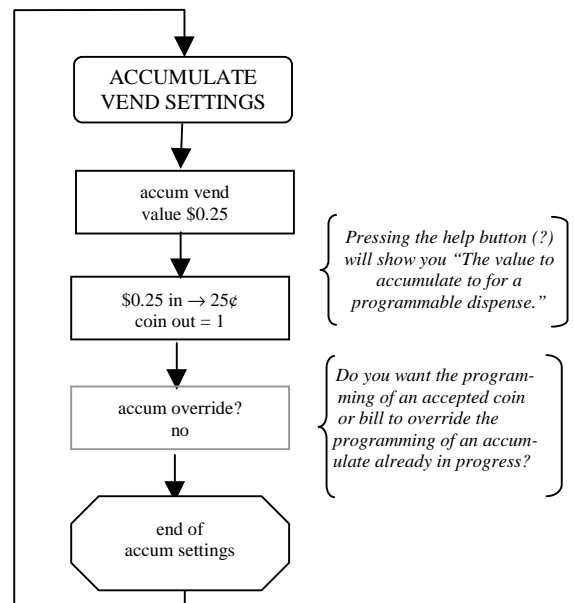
ACCUMULATE VEND SETTINGS

accum vend value \$0.25

*Pressing the help button (?) will show you "The value to accumulate to for a programmable dispense."*

\$0.25 in → 25¢ coin out = 1

accum override? no

*Do you want the programming of an accepted coin or bill to override the programming of an accumulate already in progress?*

end of accum settings